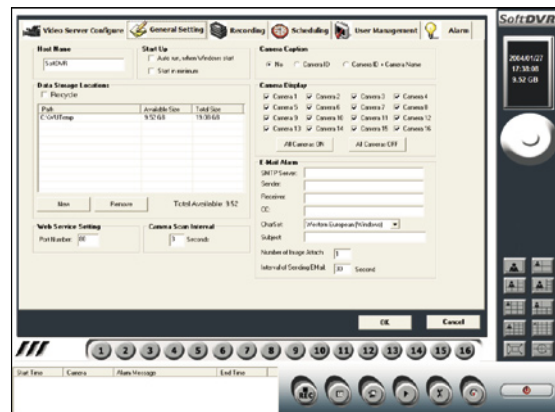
Video Server Configure | General Setting | Recording | Scheduling | User Management | Alarm

SoftDVR

2004/01/27
17:30:00
9.52 GB

Host Name
SoftDVR

Start Up
Auto run, when Windows start
Start in minimum

Camera Caption
No  CameraID  CameraID + Camera Name

Data Storage Locations
Recycle

| Path | Available Size | Total Size |
|---|---|---|
| C:\DVR\Temp | 9.52 GB | 19.38 GB |

New | Remove | Total Available: 9.52

Camera Display
Camera 1 Camera 2 Camera 3 Camera 4
Camera 5 Camera 6 Camera 7 Camera 8
Camera 9 Camera 10 Camera 11 Camera 12
Camera 13 Camera 14 Camera 15 Camera 16
All Cameras ON | All Cameras OFF

E-Mail Alarm
SMTP Server:
Sender:
Receiver:
CC:
CharSet: Western European(Windows)
Subject:
Number of Image Attach: 1
Interval of Sending EMail: 30 Second

Web Service Setting
Port Number: 80

Camera Scan Interval
3 Seconds

OK | Cancel

1 2 3 4 5 6 7 8 9 10 11 12 13 14 15 16

Start Time | Camera | Alarm Message | End Time

REC